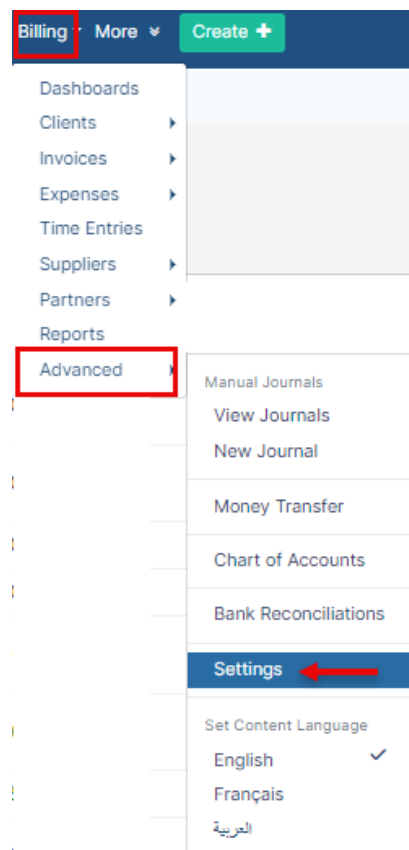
Billing More Create

Dashboards
Clients
Invoices
Expenses
Time Entries
Suppliers
Partners
Reports
Advanced

Manual Journals
View Journals
New Journal
Money Transfer
Chart of Accounts
Bank Reconciliations
Settings
Set Content Language
English
Français
العربية